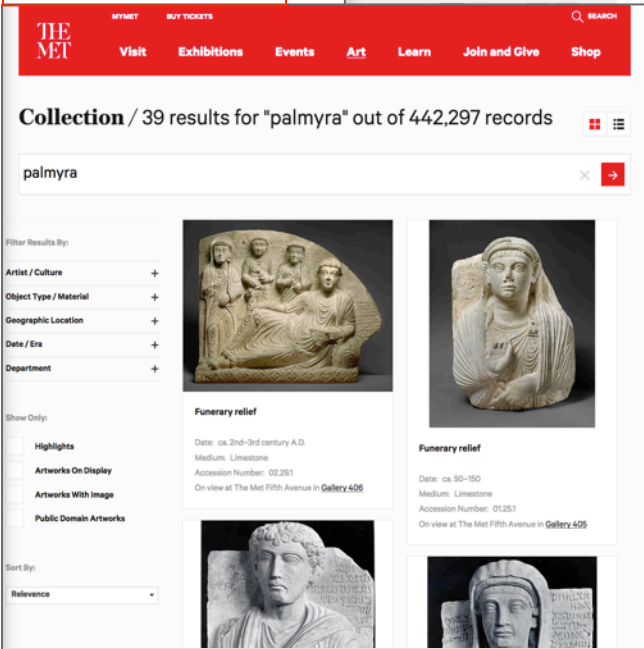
THE MET

MYMET BUY TICKETS

SEARCH

Visit Exhibitions Events Art Learn Join and Give Shop

Collection / 39 results for "palmyra" out of 442,297 records

palmyra

Filter Results By:

Artist / Culture +

Object Type / Material +

Geographic Location +

Date / Era +

Department +

Show Only:

Highlights

Artworks On Display

Artworks With Image

Public Domain Artworks

Sort By:

Relevance

Funerary relief

Date: ca. 2nd–3rd century A.D.
Medium: Limestone
Accession Number: 02.29.1
On view at The Met Fifth Avenue in Gallery 406

Funerary relief

Date: ca. 50–150
Medium: Limestone
Accession Number: 01.25.1
On view at The Met Fifth Avenue in Gallery 405